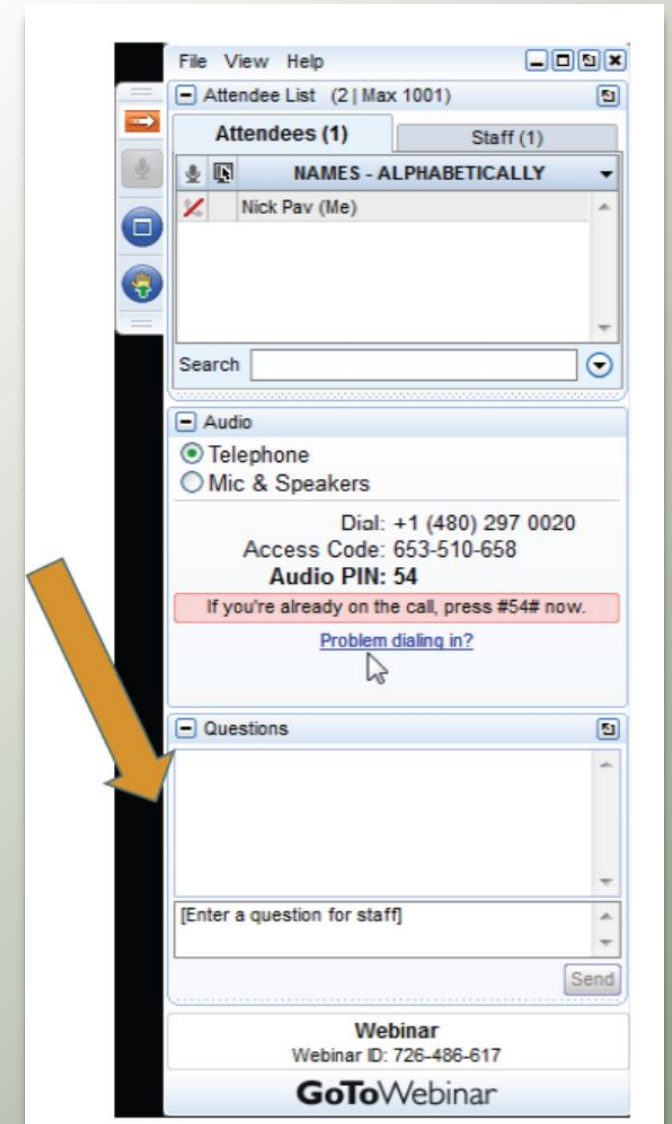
File View Help

Attendee List (2 | Max 1001)

Attendees (1)

Staff (1)

NAMES - ALPHABETICALLY

Nick Pav (Me)

Search

Audio

Telephone

Mic & Speakers

Dial: +1 (480) 297 0020

Access Code: 653-510-658

Audio PIN: 54

If you're already on the call, press #54# now.

Problem dialing in?

Questions

[Enter a question for staff]

Send

Webinar

Webinar ID: 726-486-617

GoToWebinar